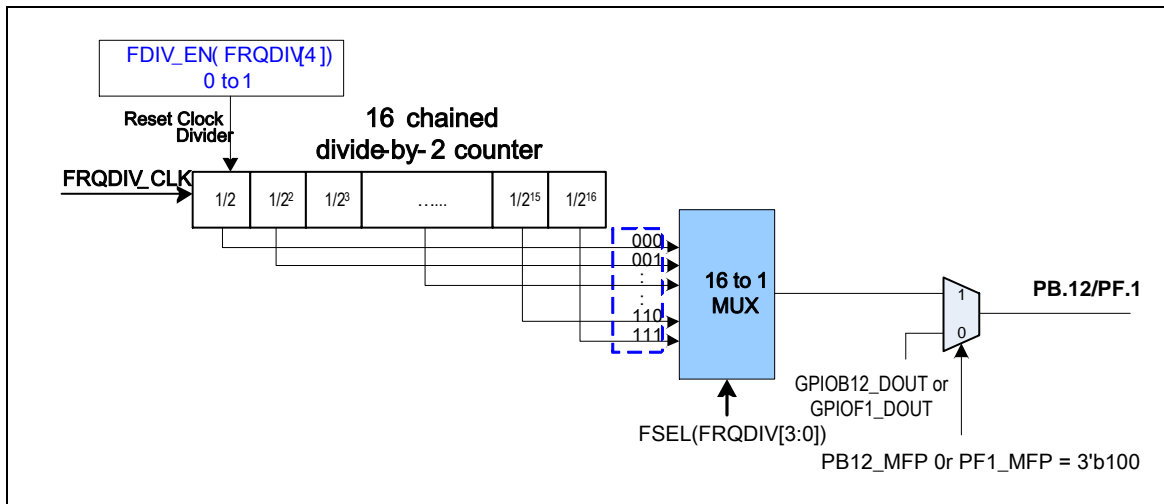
FDIV_EN( FRQDIV[4 ])
0 to 1

Reset Clock Divider

16 chained divide-by- 2 counter

FRQDIV_CLK

| 1/2 | $1/2^2$ | $1/2^3$ | …... | $1/2^{15}$ | $1/2^{16}$ |
|---|---|---|---|---|---|

000
001
:
:
110
111

16 to 1 MUX

FSEL(FRQDIV[3:0])

1
0

PB.12/PF.1

GPIOB12_DOUT or GPIOF1_DOUT

PB12_MFP 0r PF1_MFP = 3'b100